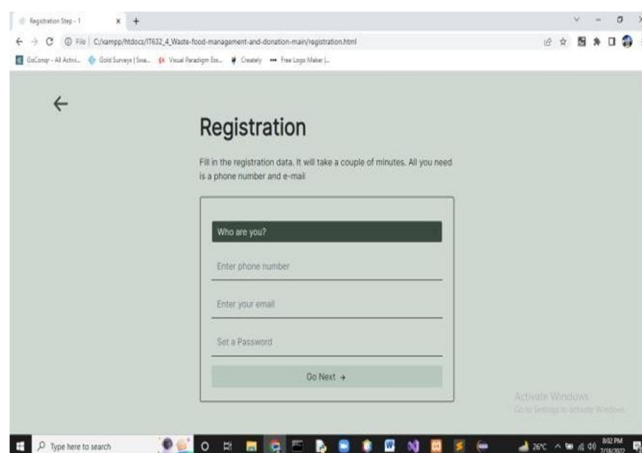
Registration Step - 1 × +

← → C ⓘ File | C:/xampp/htdocs/IT632_4_Waste-food-management-and-donation-main/registration.html

GoComp - All Activi... Gold Surveys | Sma... Visual Paradigm Ent... Creately Free Logo Maker |...

←

Registration

Fill in the registration data. It will take a couple of minutes. All you need is a phone number and e-mail

Who are you?

Enter phone number

Enter your email

Set a Password

Go Next →

Activate Windows
Go to Settings to activate Windows.

Type here to search

26°C

8:02 PM
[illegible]